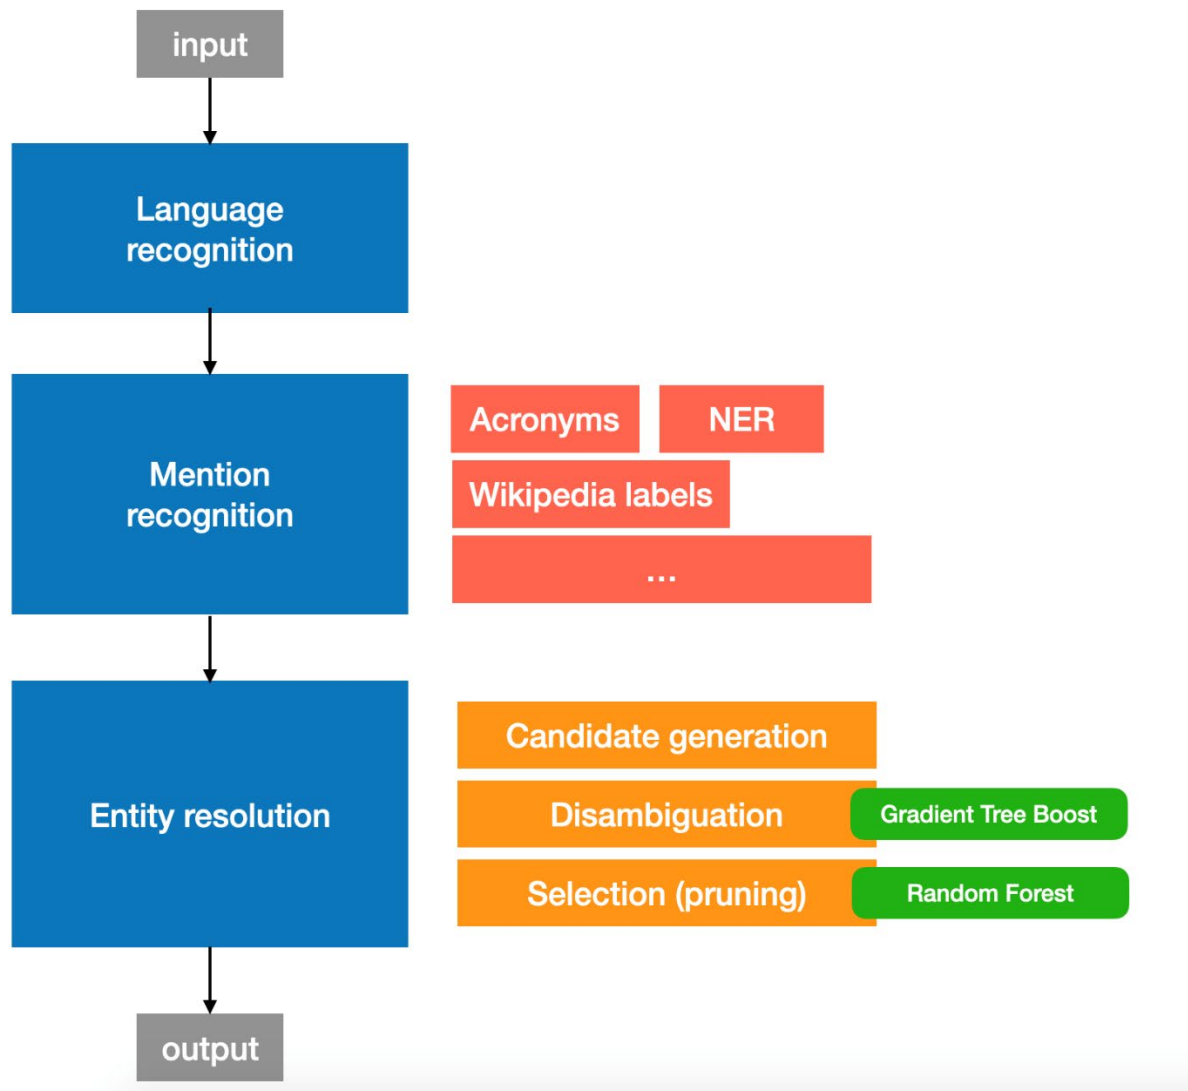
input

Language recognition

Mention recognition

Acronyms

NER

Wikipedia labels

...

Entity resolution

Candidate generation

Disambiguation

Gradient Tree Boost

Selection (pruning)

Random Forest

output